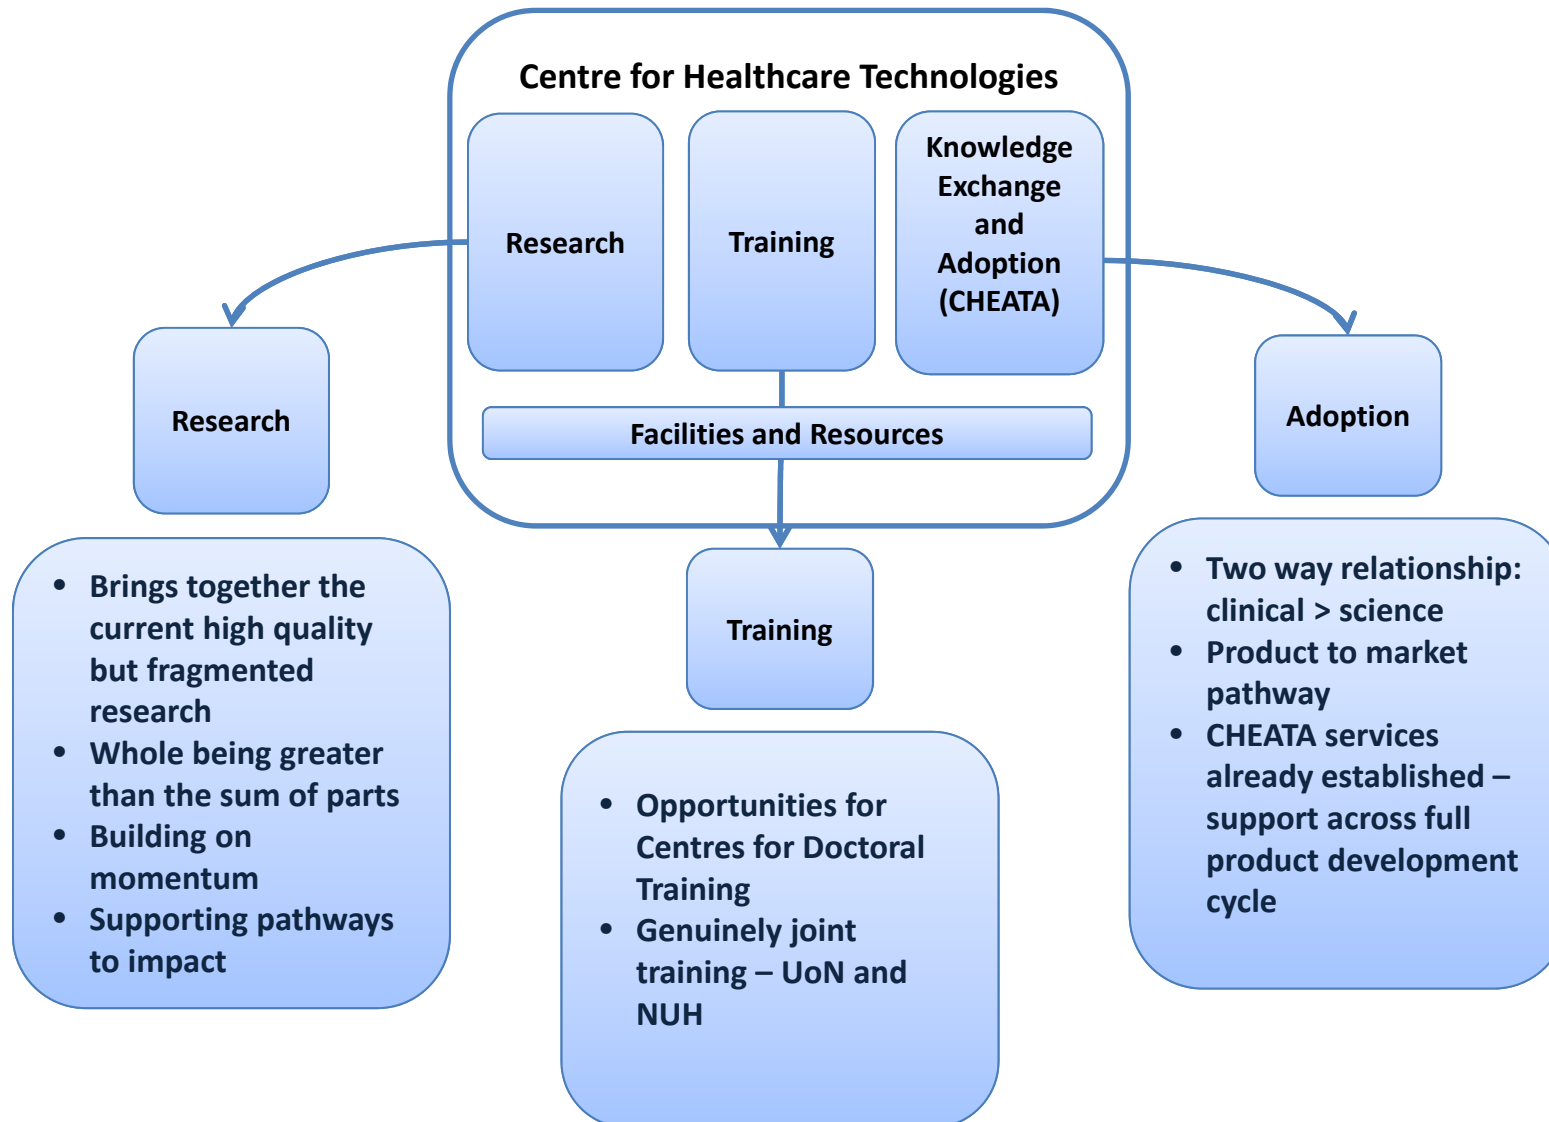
Centre for Healthcare Technologies

Research

Training

Knowledge Exchange and Adoption (CHEATA)

Facilities and Resources

Research

Training

Adoption

- Brings together the current high quality but fragmented research
- Whole being greater than the sum of parts
- Building on momentum
- Supporting pathways to impact

- Opportunities for Centres for Doctoral Training
- Genuinely joint training – UoN and NUH

- Two way relationship: clinical > science
- Product to market pathway
- CHEATA services already established – support across full product development cycle